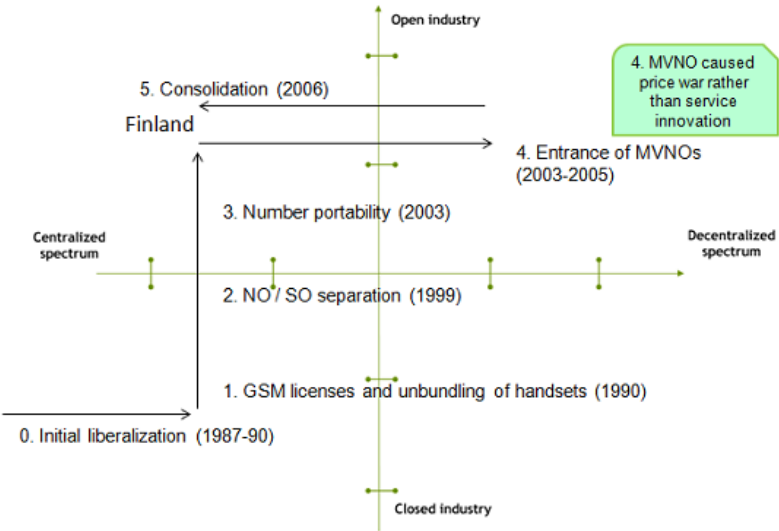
Open industry

4. MVNO caused price war rather than service innovation

5. Consolidation (2006)

Finland

4. Entrance of MVNOs (2003-2005)

3. Number portability (2003)

Centralized spectrum

Decentralized spectrum

2. NO / SO separation (1999)

1. GSM licenses and unbundling of handsets (1990)

0. Initial liberalization (1987-90)

Closed industry